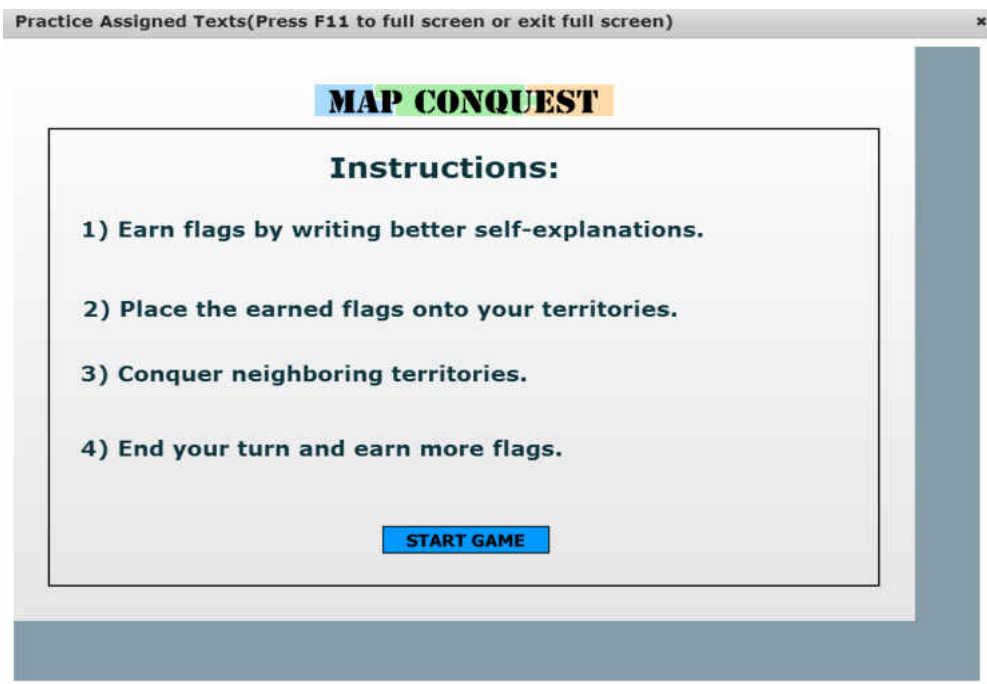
Practice Assigned Texts(Press F11 to full screen or exit full screen)

×

MAP CONQUEST

Instructions:

1) Earn flags by writing better self-explanations.

2) Place the earned flags onto your territories.

3) Conquer neighboring territories.

4) End your turn and earn more flags.

START GAME